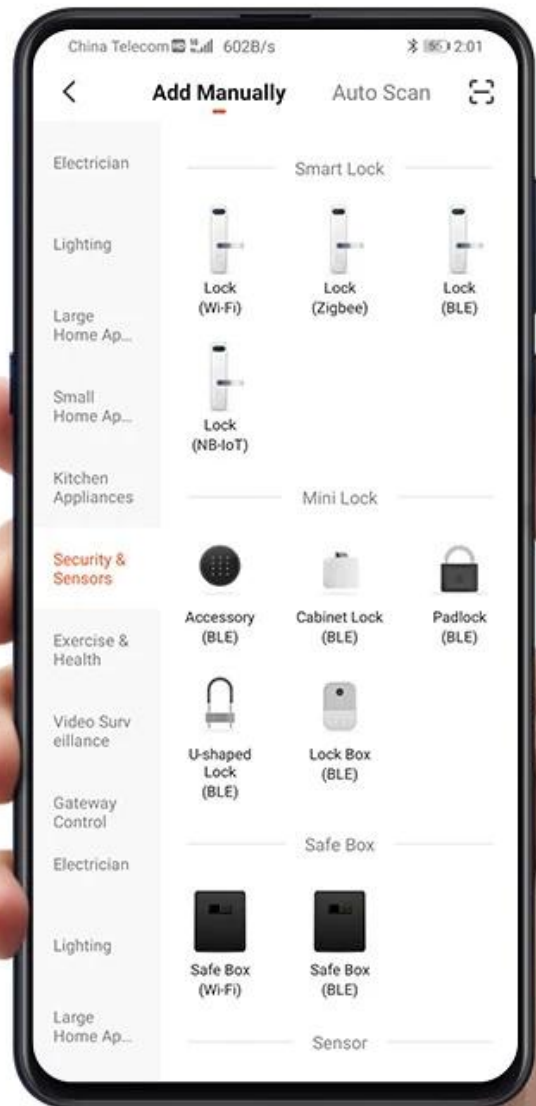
China Telecom 602B/s 2:01

<

Add Manually

Auto Scan

Electrician

Lighting

Large Home Ap...

Small Home Ap...

Kitchen Appliances

Security & Sensors

Exercise & Health

Video Surv eillance

Gateway Control

Electrician

Lighting

Large Home Ap...

Smart Lock

Lock (Wi-Fi)

Lock (Zigbee)

Lock (BLE)

Lock (NB-IoT)

Mini Lock

Accessory (BLE)

Cabinet Lock (BLE)

Padlock (BLE)

U-shaped Lock (BLE)

Lock Box (BLE)

Safe Box

Safe Box (Wi-Fi)

Safe Box (BLE)

Sensor